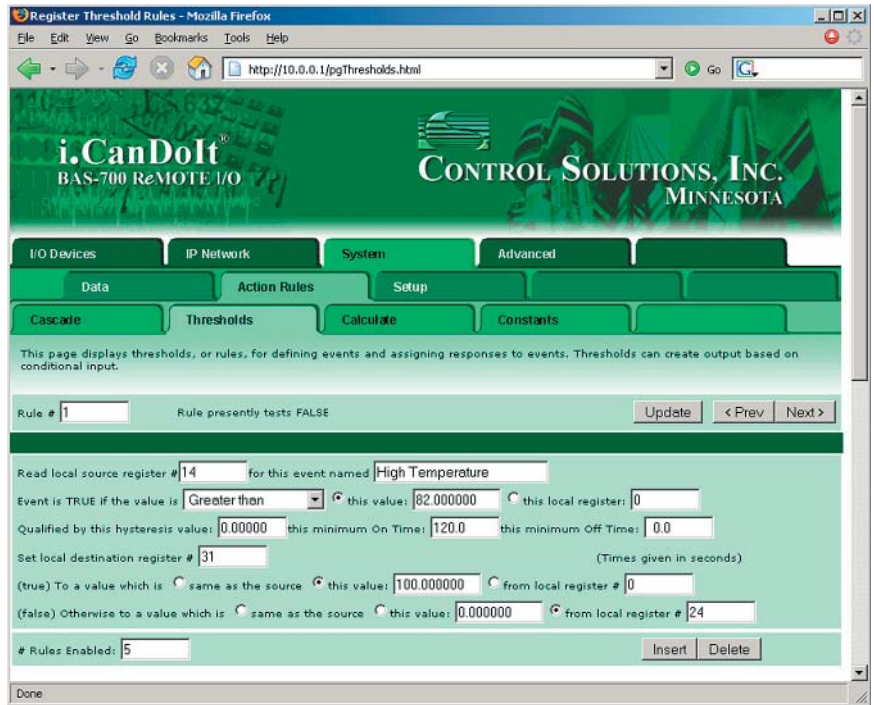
Register Threshold Rules - Mozilla Firefox

File Edit View Go Bookmarks Tools Help

http://10.0.0.1/pgThresholds.html

Go

i.CanDoIt®
BAS-700 REMOTE I/O

CONTROL SOLUTIONS, INC.
MINNESOTA

I/O Devices | IP Network | System | Advanced

Data | Action Rules | Setup

Cascade | Thresholds | Calculate | Constants

This page displays thresholds, or rules, for defining events and assigning responses to events. Thresholds can create output based on conditional input.

Rule # 1 Rule presently tests FALSE

Update <Prev Next>

Read local source register # 14 for this event named High Temperature

Event is TRUE if the value is Greater than this value: 82.000000 this local register: 0

Qualified by this hysteresis value: 0.00000 this minimum On Time: 120.0 this minimum Off Time: 0.0

Set local destination register # 31 (Times given in seconds)

(true) To a value which is same as the source this value: 100.000000 from local register # 0

(false) Otherwise to a value which is same as the source this value: 0.000000 from local register # 24

# Rules Enabled: 5

Insert Delete

Done